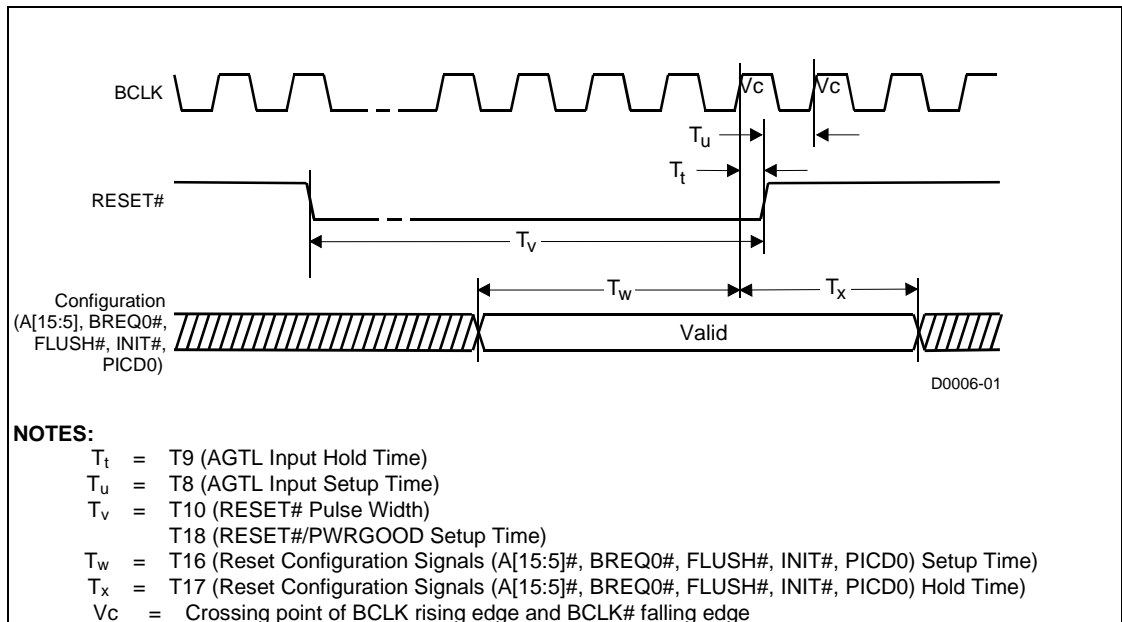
BCLK

Vc

Vc

$T_u$

$T_t$

RESET#

$T_v$

Configuration (A[15:5], BREQ0#, FLUSH#, INIT#, PICD0)

$T_w$

$T_x$

Valid

D0006-01

NOTES:

$T_t$ = T9 (AGTL Input Hold Time)
$T_u$ = T8 (AGTL Input Setup Time)
$T_v$ = T10 (RESET# Pulse Width)
T18 (RESET#/PWRGOOD Setup Time)
$T_w$ = T16 (Reset Configuration Signals (A[15:5]#, BREQ0#, FLUSH#, INIT#, PICD0) Setup Time)
$T_x$ = T17 (Reset Configuration Signals (A[15:5]#, BREQ0#, FLUSH#, INIT#, PICD0) Hold Time)
Vc = Crossing point of BCLK rising edge and BCLK# falling edge